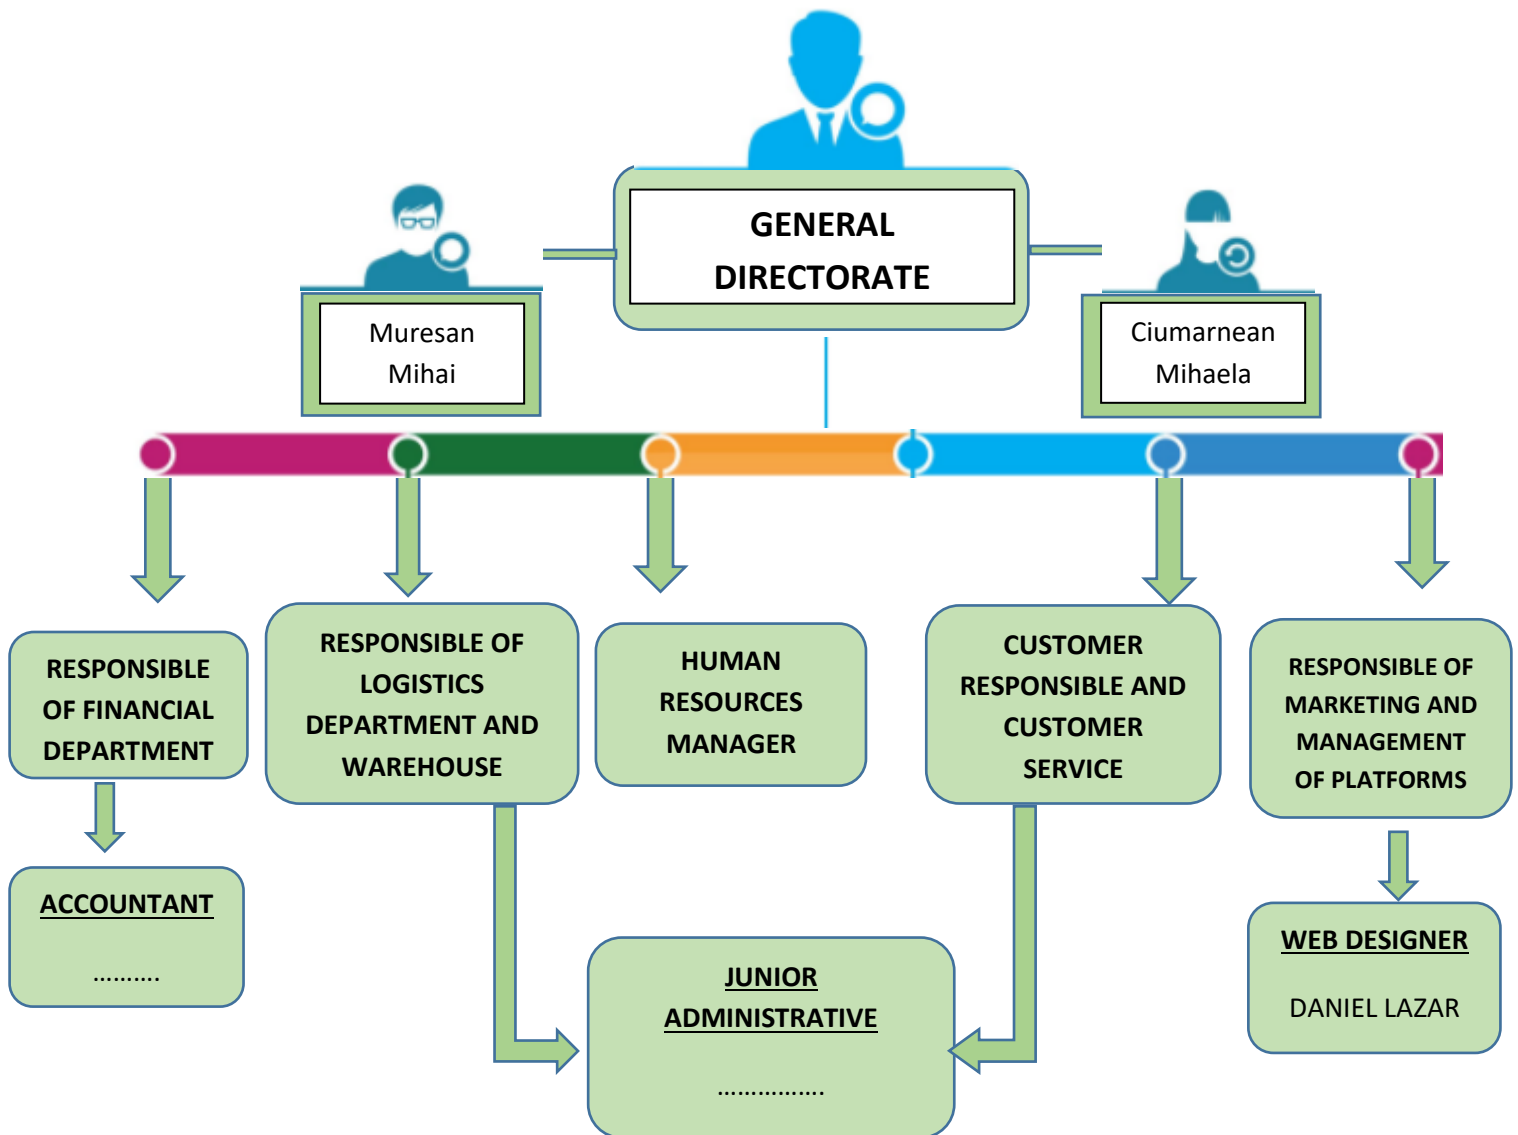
GENERAL DIRECTORATE

Muresan Mihai

Ciumarnean Mihaela

RESPONSIBLE OF FINANCIAL DEPARTMENT

RESPONSIBLE OF LOGISTICS DEPARTMENT AND WAREHOUSE

HUMAN RESOURCES MANAGER

CUSTOMER RESPONSIBLE AND CUSTOMER SERVICE

RESPONSIBLE OF MARKETING AND MANAGEMENT OF PLATFORMS

ACCOUNTANT

……….

JUNIOR ADMINISTRATIVE

…………….

WEB DESIGNER

DANIEL LAZAR